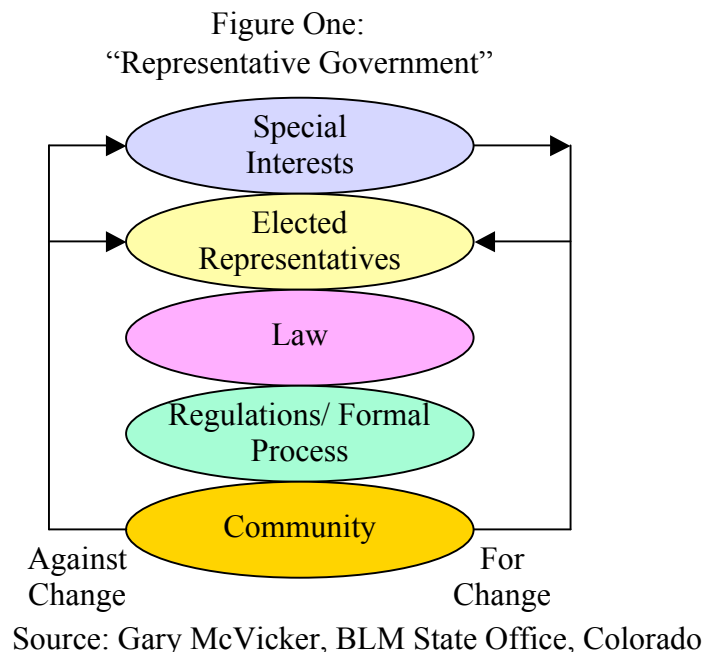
Figure One:
“Representative Government”

Special Interests

Elected Representatives

Law

Regulations/ Formal Process

Community

Against Change

For Change

Source: Gary McVicker, BLM State Office, Colorado